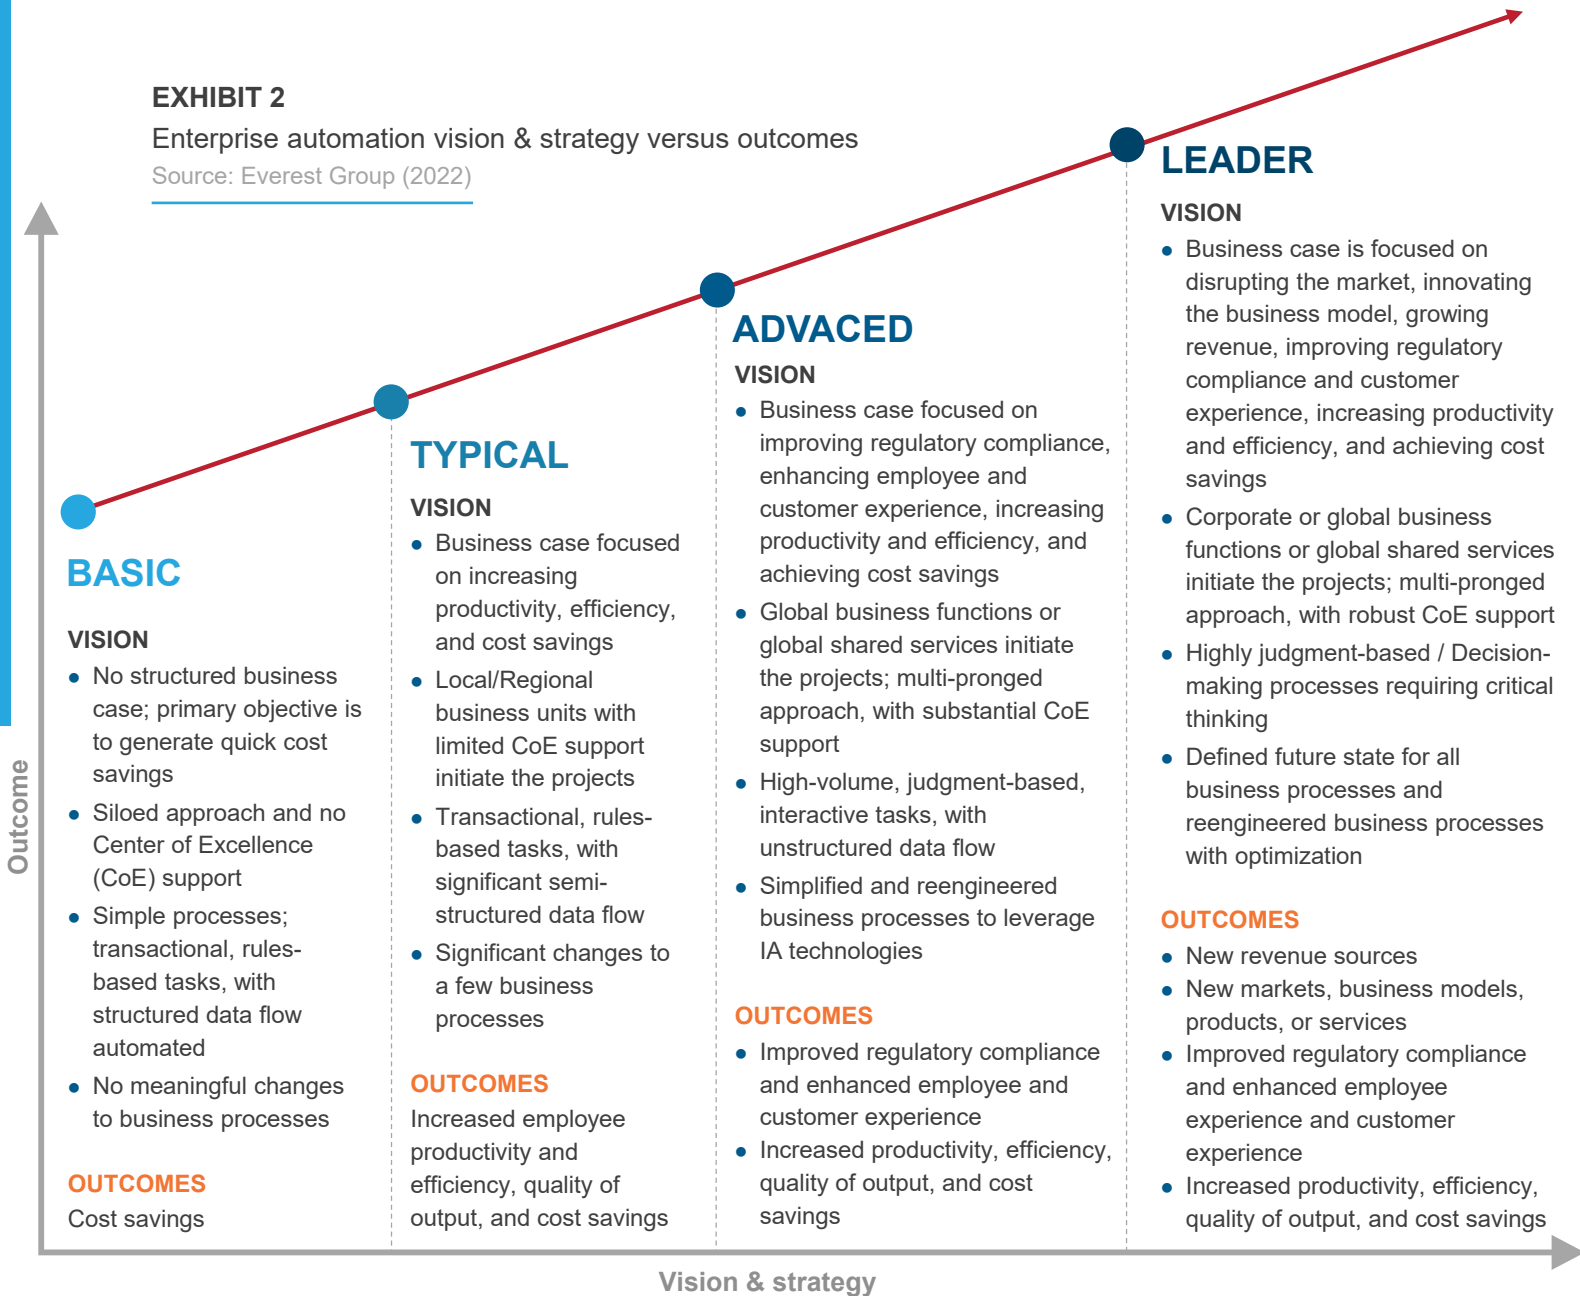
EXHIBIT 2

Enterprise automation vision & strategy versus outcomes

Source: Everest Group (2022)

BASIC

VISION

- No structured business case; primary objective is to generate quick cost savings
- Siloed approach and no Center of Excellence (CoE) support
- Simple processes; transactional, rules-based tasks, with structured data flow automated
- No meaningful changes to business processes

OUTCOMES

Cost savings

TYPICAL

VISION

- Business case focused on increasing productivity, efficiency, and cost savings
- Local/Regional business units with limited CoE support initiate the projects
- Transactional, rules-based tasks, with significant semi-structured data flow
- Significant changes to a few business processes

OUTCOMES

Increased employee productivity and efficiency, quality of output, and cost savings

ADVACED

VISION

- Business case focused on improving regulatory compliance, enhancing employee and customer experience, increasing productivity and efficiency, and achieving cost savings
- Global business functions or global shared services initiate the projects; multi-pronged approach, with substantial CoE support
- High-volume, judgment-based, interactive tasks, with unstructured data flow
- Simplified and reengineered business processes to leverage IA technologies

OUTCOMES

- Improved regulatory compliance and enhanced employee and customer experience
- Increased productivity, efficiency, quality of output, and cost savings

LEADER

VISION

- Business case is focused on disrupting the market, innovating the business model, growing revenue, improving regulatory compliance and customer experience, increasing productivity and efficiency, and achieving cost savings
- Corporate or global business functions or global shared services initiate the projects; multi-pronged approach, with robust CoE support
- Highly judgment-based / Decision-making processes requiring critical thinking
- Defined future state for all business processes and reengineered business processes with optimization

OUTCOMES

- New revenue sources
- New markets, business models, products, or services
- Improved regulatory compliance and enhanced employee experience and customer experience
- Increased productivity, efficiency, quality of output, and cost savings

Outcome

Vision & strategy